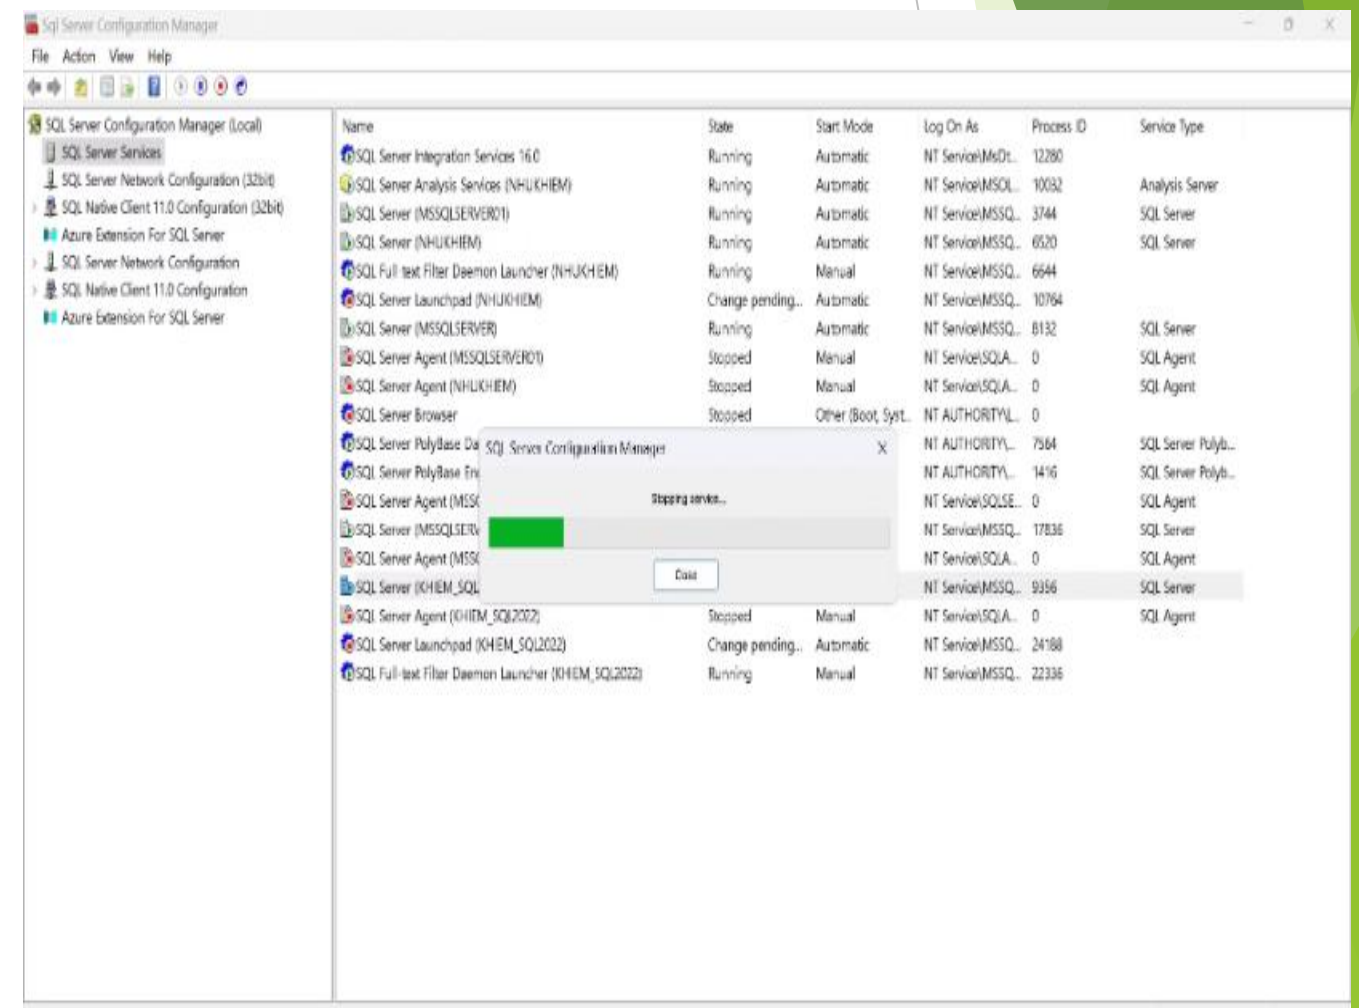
Sql Server Configuration Manager

File Action View Help

SQL Server Configuration Manager (Local)
SQL Server Services
SQL Server Network Configuration (32bit)
SQL Native Client 11.0 Configuration (32bit)
Azure Extension For SQL Server
SQL Server Network Configuration
SQL Native Client 11.0 Configuration
Azure Extension For SQL Server

| Name | State | Start Mode | Log On As | Process ID | Service Type |
|---|---|---|---|---|---|
| SQL Server Integration Services 16.0 | Running | Automatic | NT Service\MsDt... | 12280 | |
| SQL Server Analysis Services (NHUKHIEM) | Running | Automatic | NT Service\MSOL... | 10032 | Analysis Server |
| SQL Server (MSSQLSERVER01) | Running | Automatic | NT Service\MSSQ... | 3744 | SQL Server |
| SQL Server (NHUKHIEM) | Running | Automatic | NT Service\MSSQ... | 6520 | SQL Server |
| SQL Full text Filter Daemon Launcher (NHUKHIEM) | Running | Manual | NT Service\MSSQ... | 6644 | |
| SQL Server Launchpad (NHUKHIEM) | Change pending... | Automatic | NT Service\MSSQ... | 10764 | |
| SQL Server (MSSQLSERVER) | Running | Automatic | NT Service\MSSQ... | 8132 | SQL Server |
| SQL Server Agent (MSSQLSERVER01) | Stopped | Manual | NT Service\SQLA... | 0 | SQL Agent |
| SQL Server Agent (NHUKHIEM) | Stopped | Manual | NT Service\SQLA... | 0 | SQL Agent |
| SQL Server Browser | Stopped | Other (Boot, Syst... | NT AUTHORITY\L... | 0 | |
| SQL Server PolyBase Da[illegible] | | | NT AUTHORITY\... | 7584 | SQL Server Polyb... |
| SQL Server PolyBase En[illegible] | | | NT AUTHORITY\... | 1416 | SQL Server Polyb... |
| SQL Server Agent (MSS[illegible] | | | NT Service\SQLSE... | 0 | SQL Agent |
| SQL Server (MSSQLSER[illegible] | | | NT Service\MSSQ... | 17836 | SQL Server |
| SQL Server Agent (MSS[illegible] | | | NT Service\SQLA... | 0 | SQL Agent |
| SQL Server (KHIEM_SQL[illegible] | | | NT Service\MSSQ... | 9356 | SQL Server |
| SQL Server Agent (KHIEM_SQL2022) | Stopped | Manual | NT Service\SQLA... | 0 | SQL Agent |
| SQL Server Launchpad (KHIEM_SQL2022) | Change pending... | Automatic | NT Service\MSSQ... | 24188 | |
| SQL Full-text Filter Daemon Launcher (KHIEM_SQL2022) | Running | Manual | NT Service\MSSQ... | 22336 | |

SQL Server Configuration Manager
Stopping service...
Close